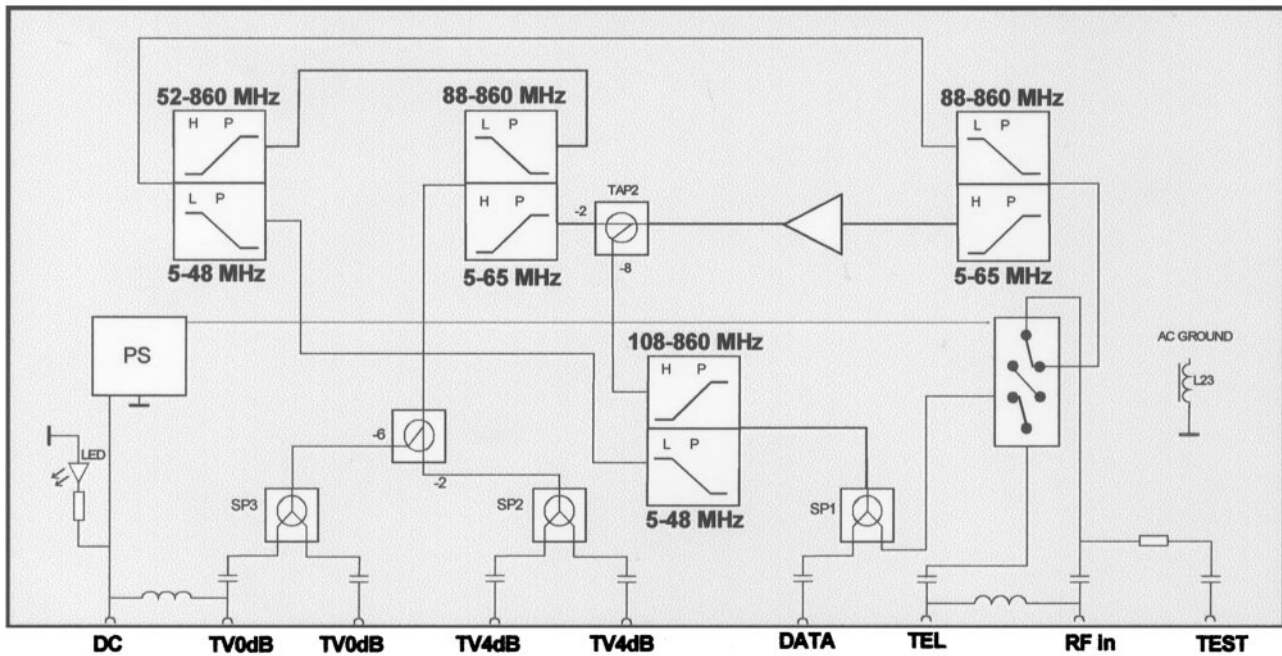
52-860 MHz
H P
L P
5-48 MHz

88-860 MHz
L P
H P
5-65 MHz

-2
TAP2
-8

88-860 MHz
L P
H P
5-65 MHz

PS

108-860 MHz
H P
L P
5-48 MHz

AC GROUND
L23

LED

-6
-2

SP3
SP2
SP1

DC
TV0dB
TV0dB
TV4dB
TV4dB
DATA
TEL
RF In
TEST